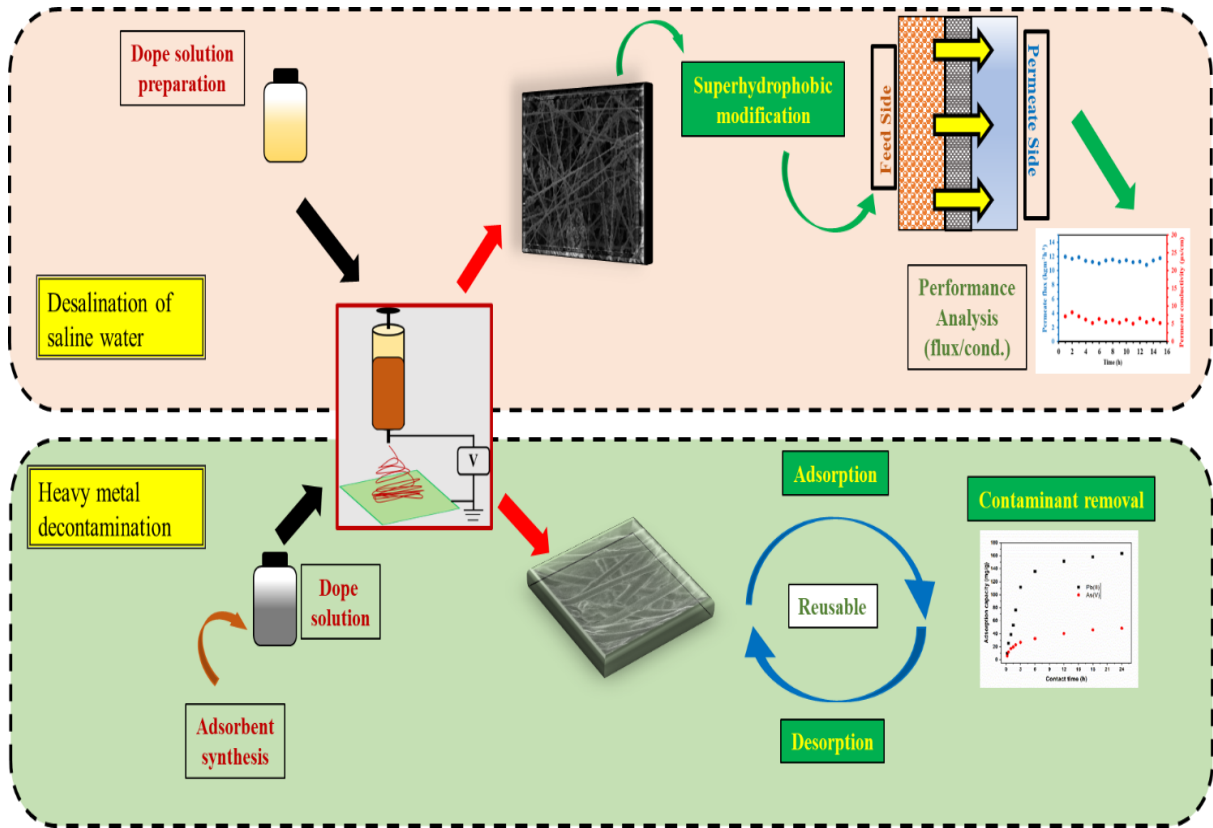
Dope solution preparation

Superhydrophobic modification

Feed Side

Permeate Side

Desalination of saline water

Performance Analysis (flux/cond.)

Permeate flux (kg/m²h)

Permeate conductivity (µS/cm)

Time (h)

0 2 4 6 8 10 12 14 16

V

Heavy metal decontamination

Adsorption

Contaminant removal

Reusable

Dope solution

Adsorbent synthesis

Desorption

Adsorption capacity (mg/g)

Pb(II)

As(V)

Contact time (h)

0 3 6 9 12 15 18 21 24